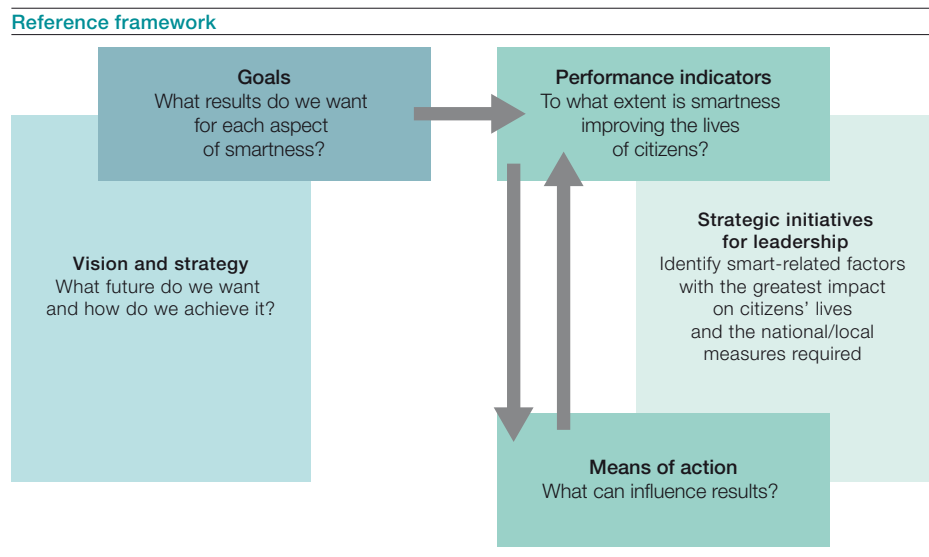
Reference framework

Goals
What results do we want for each aspect of smartness?

Performance indicators
To what extent is smartness improving the lives of citizens?

Vision and strategy
What future do we want and how do we achieve it?

Strategic initiatives for leadership
Identify smart-related factors with the greatest impact on citizens' lives and the national/local measures required

Means of action
What can influence results?